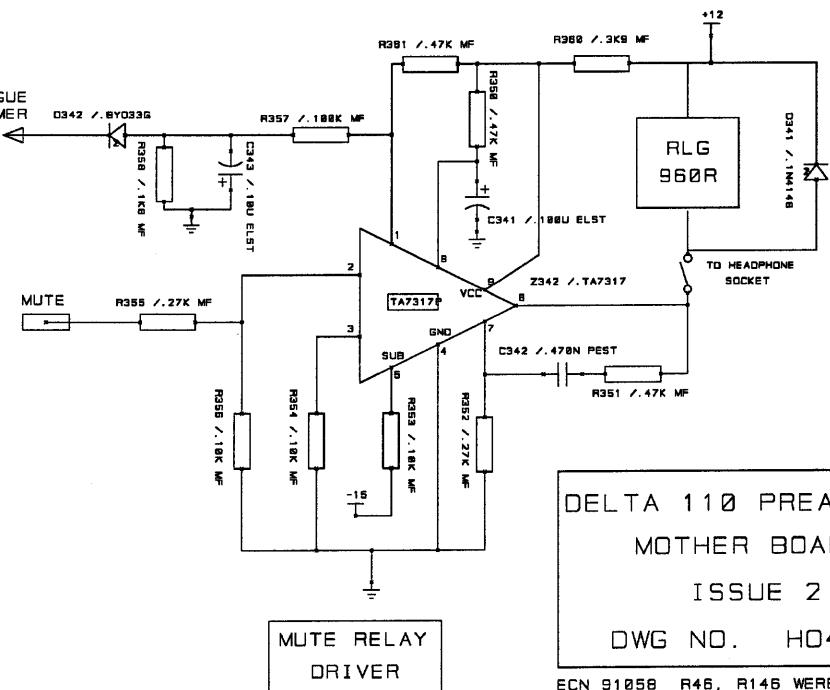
GUE
MER

D342 /.BY033G

R358 /.1K8 MF

C343 /.10U ELST

R357 /.100K MF

R381 /.47K MF

R350 /.47K MF

C341 /.100U ELST

R380 /.3K9 MF

+12

RLG
960R

D341 /.1N4148

TO HEADPHONE SOCKET

MUTE

R355 /.27K MF

2

1

8

9

VCC

6

TA7317P

Z342 /.TA7317

3

GND

SUB

5

4

7

C342 /.470N PEST

R351 /.47K MF

R356 /.10K MF

R354 /.10K MF

R353 /.10K MF

R352 /.27K MF

-15

DELTA 110 PREA

MOTHER BOA

ISSUE 2

DWG NO. HO4

MUTE RELAY
DRIVER

ECN 91058 R46, R146 WERE